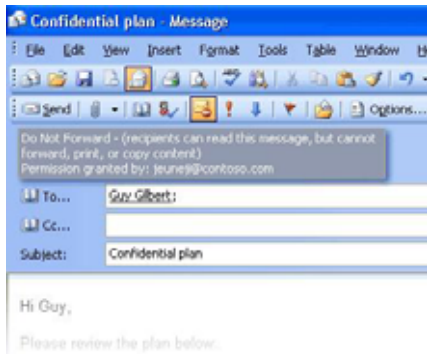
Confidential plan - Message

File Edit View Insert Format Tools Table Window H

Send Options...

Do Not Forward - (recipients can read this message, but cannot forward, print, or copy content)
Permission granted by: jeune9@contoso.com

To... Guy Gilbert;

Cc...

Subject: Confidential plan

Hi Guy,

Please review the plan below.